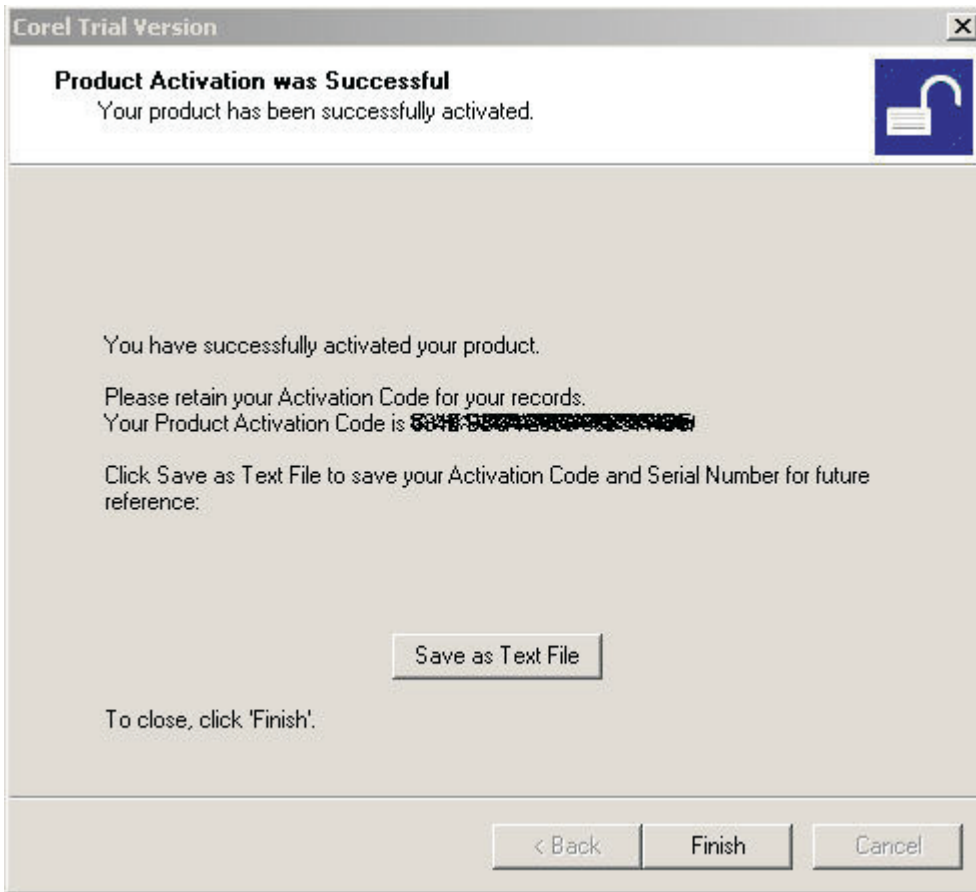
Corel Trial Version

Product Activation was Successful
Your product has been successfully activated.

You have successfully activated your product.

Please retain your Activation Code for your records.
Your Product Activation Code is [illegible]

Click Save as Text File to save your Activation Code and Serial Number for future reference:

Save as Text File

To close, click 'Finish'.

< Back
Finish
Cancel